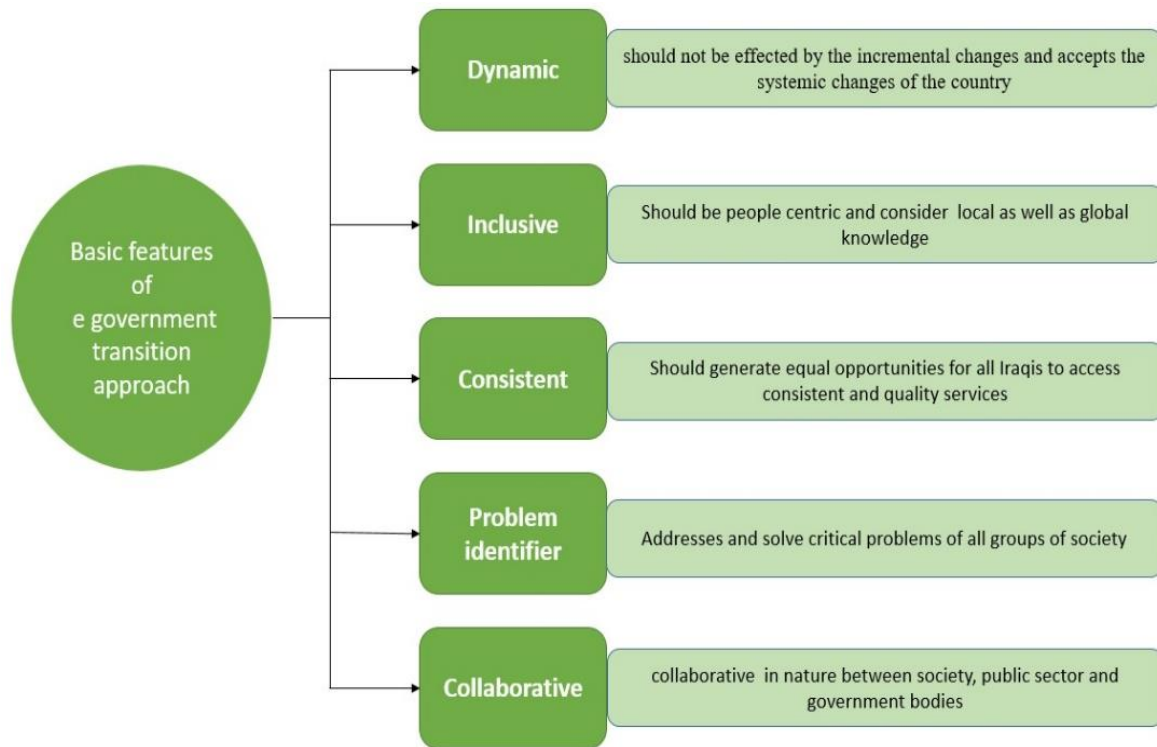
Basic features of e government transition approach

Dynamic

should not be effected by the incremental changes and accepts the systemic changes of the country

Inclusive

Should be people centric and consider local as well as global knowledge

Consistent

Should generate equal opportunities for all Iraqis to access consistent and quality services

Problem identifier

Addresses and solve critical problems of all groups of society

Collaborative

collaborative in nature between society, public sector and government bodies